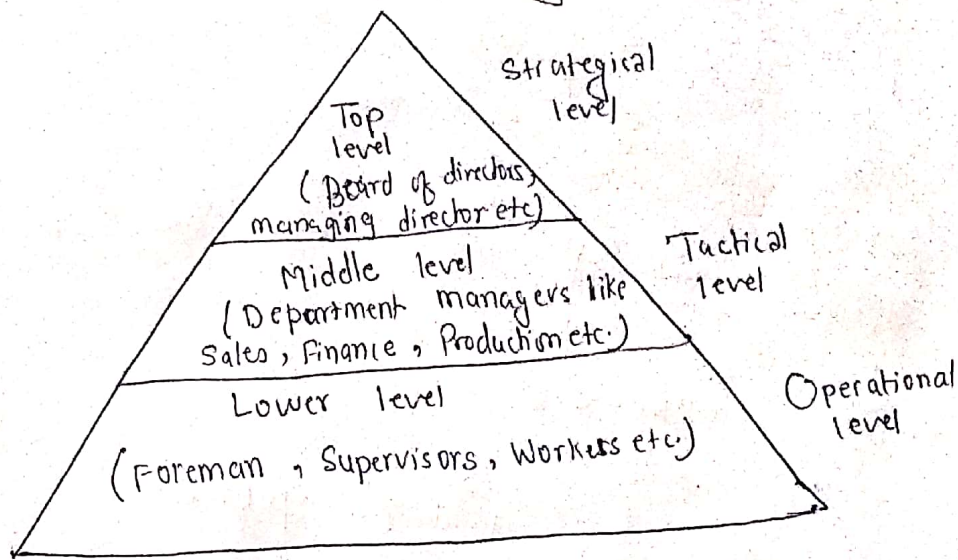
Strategical level

Top level
( Board of directors, managing director etc)

Tactical level

Middle level
( Department managers like Sales, Finance, Production etc.)

Operational level

Lower level
(Foreman, Supervisors, Workers etc.)